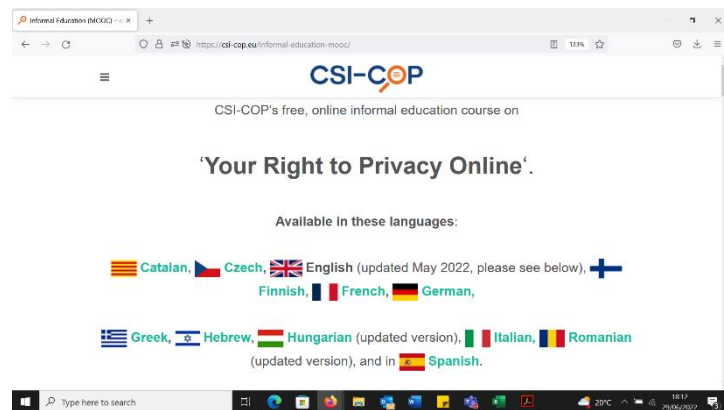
Informal Education (MOOC) – × +

https://csi-cop.eu/informal-education-mooc/ 133%

CSI-COP

CSI-COP's free, online informal education course on

'Your Right to Privacy Online'.

Available in these languages:

Catalan, Czech, English (updated May 2022, please see below), Finnish, French, German,

Greek, Hebrew, Hungarian (updated version), Italian, Romanian (updated version), and in Spanish.

Type here to search 20°C 18:17 29/06/2022